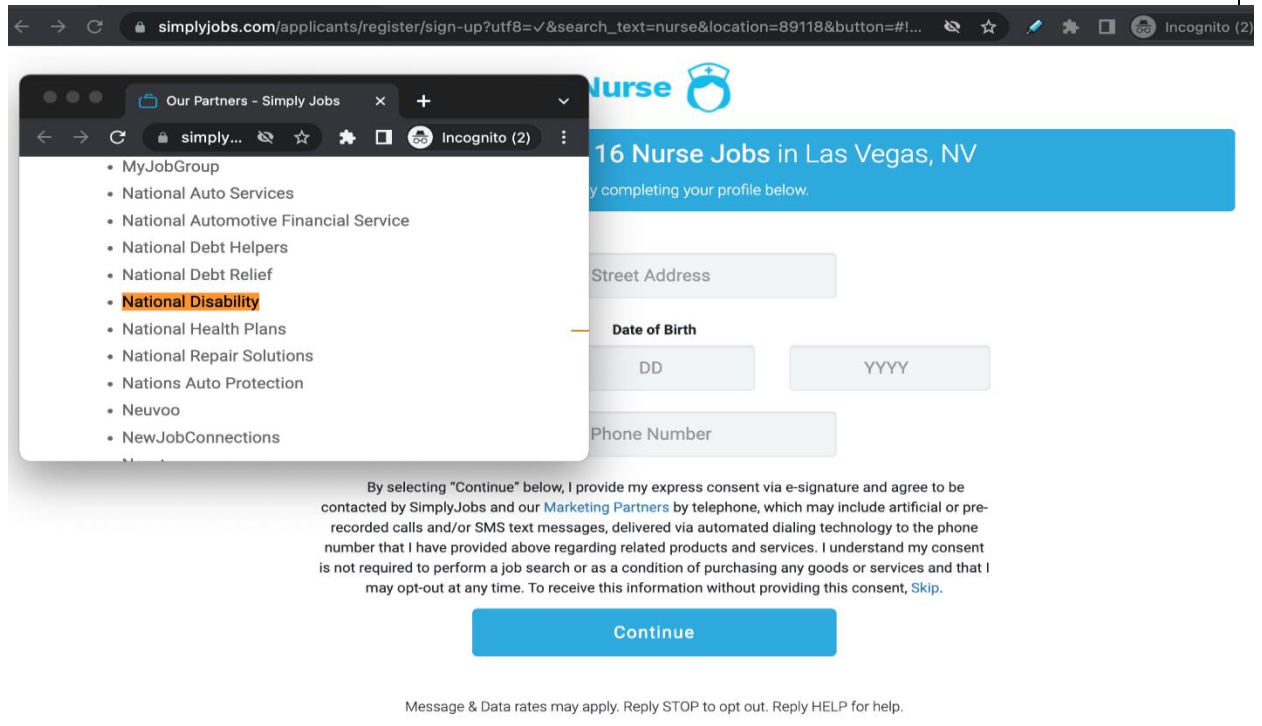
simplyjobs.com/applicants/register/sign-up?utf8=✓&search_text=nurse&location=89118&button=#!...

Incognito (2)

Our Partners - Simply Jobs

simply...

Incognito (2)

- MyJobGroup
- National Auto Services
- National Automotive Financial Service
- National Debt Helpers
- National Debt Relief
- National Disability
- National Health Plans
- National Repair Solutions
- Nations Auto Protection
- Neuvoo
- NewJobConnections

Nurse

16 Nurse Jobs in Las Vegas, NV

y completing your profile below.

Street Address

Date of Birth

DD

YYYY

Phone Number

By selecting "Continue" below, I provide my express consent via e-signature and agree to be contacted by SimplyJobs and our Marketing Partners by telephone, which may include artificial or pre-recorded calls and/or SMS text messages, delivered via automated dialing technology to the phone number that I have provided above regarding related products and services. I understand my consent is not required to perform a job search or as a condition of purchasing any goods or services and that I may opt-out at any time. To receive this information without providing this consent, Skip.

Continue

Message & Data rates may apply. Reply STOP to opt out. Reply HELP for help.